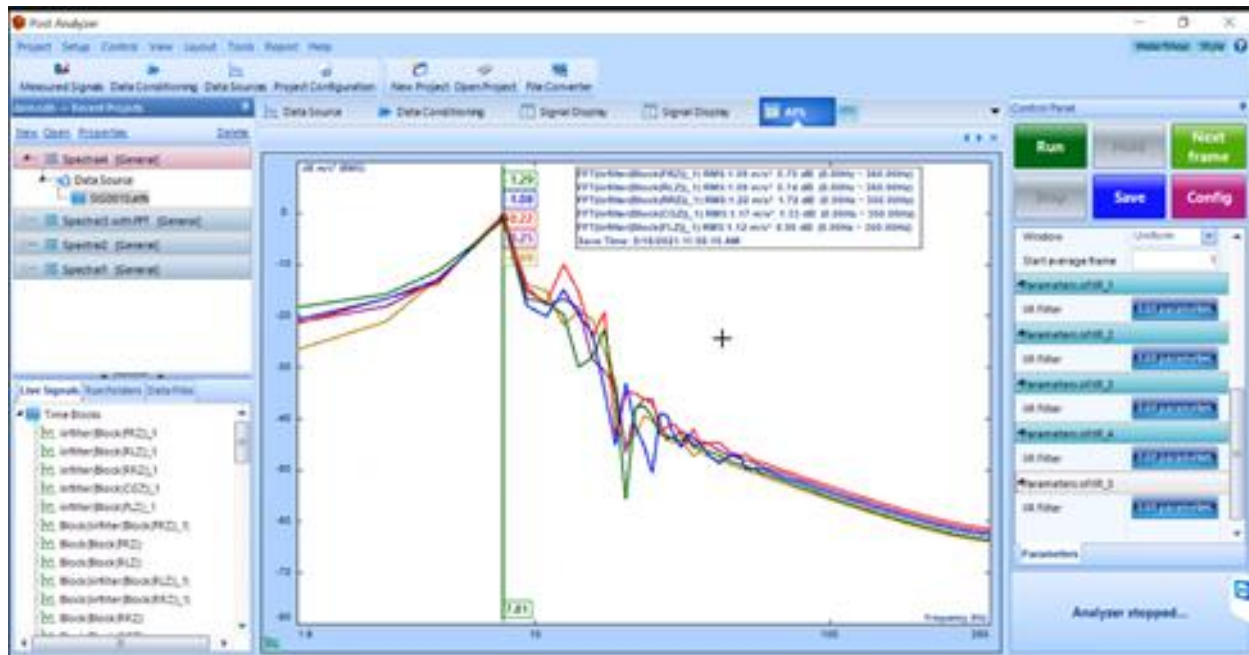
Post Analyzer

Project Setup Control View Layout Tools Report Help

Measured Signals Data Conditioning Data Sources Project Configuration New Project Open Project File Converter

Data Source Data Conditioning Signal Display Signal Display APS

Control Panel

Run Hold Next frame

Stop Save Config

Window Uniform

Start average frame

parameters of iir_1
IIR Filter

parameters of iir_2
IIR Filter

parameters of iir_3
IIR Filter

parameters of iir_4
IIR Filter

parameters of iir_5
IIR Filter

Parameters

Analyzer stopped...

Spectra4 [General]
Data Source
Spectra3 with PPF [General]
Spectra2 [General]
Spectra1 [General]

Live Signals

Time Blocks
iirfilter(Block(FRZ))_1
iirfilter(Block(RLZ))_1
iirfilter(Block(RRZ))_1
iirfilter(Block(CGZ))_1
iirfilter(Block(FLZ))_1
Block(iirfilter(Block(FRZ))_1)
Block(Block(FRZ))
Block(Block(RLZ))
Block(iirfilter(Block(RLZ))_1)
Block(iirfilter(Block(RRZ))_1)
Block(Block(RRZ))

1.29
1.08
0.22
0.21
7.81

Save Time: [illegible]

0
-10
-20
-30
-40
-50
-60
-70
-80

1.0
10
100
200

Frequency [Hz]